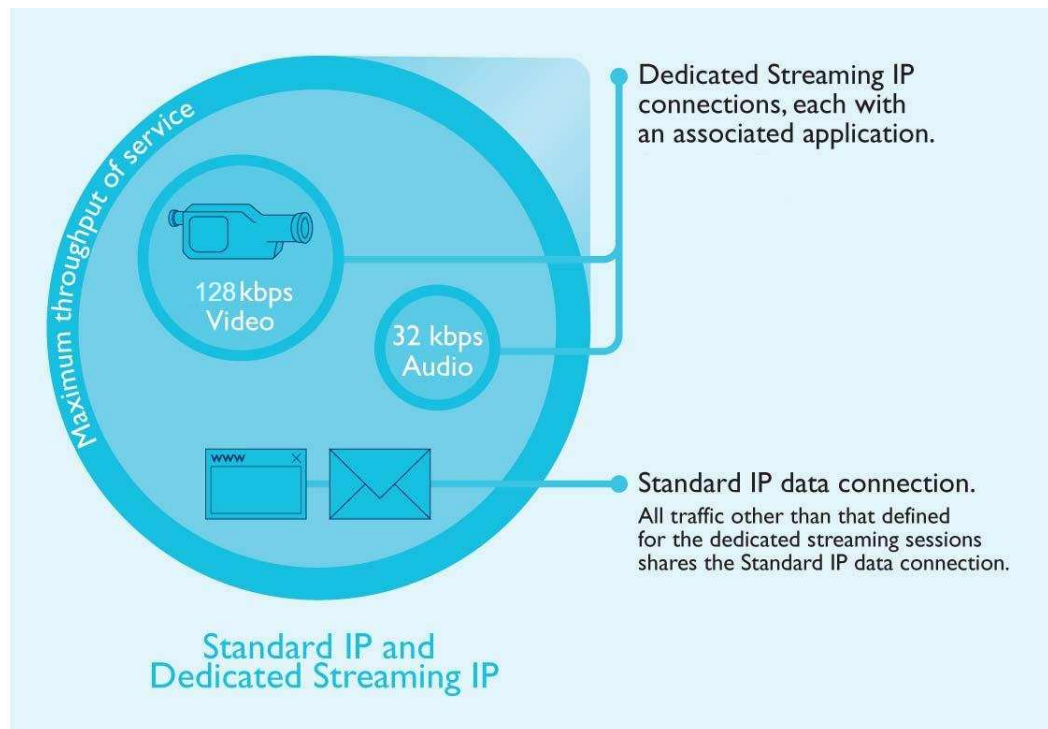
Maximum throughput of service

128 kbps Video

32 kbps Audio

www

Dedicated Streaming IP connections, each with an associated application.

Standard IP data connection.

All traffic other than that defined for the dedicated streaming sessions shares the Standard IP data connection.

Standard IP and Dedicated Streaming IP